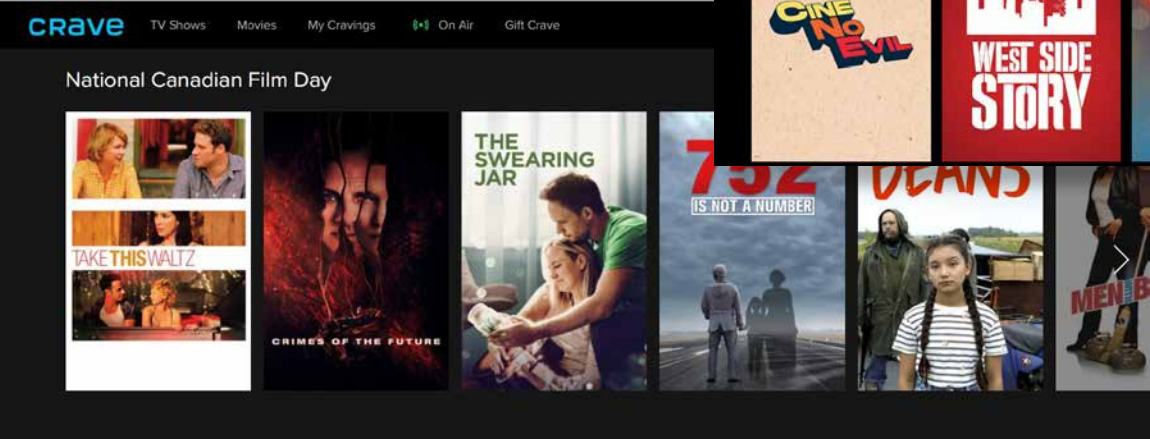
crave TV Shows Movies My Cravings On Air Gift Crave

CINE NO EVIL

WEST SIDE STORY

National Canadian Film Day

TAKE THIS WALTZ

CRIMES OF THE FUTURE

THE SWEARING JAR

752 IS NOT A NUMBER

BEANS

MEN B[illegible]